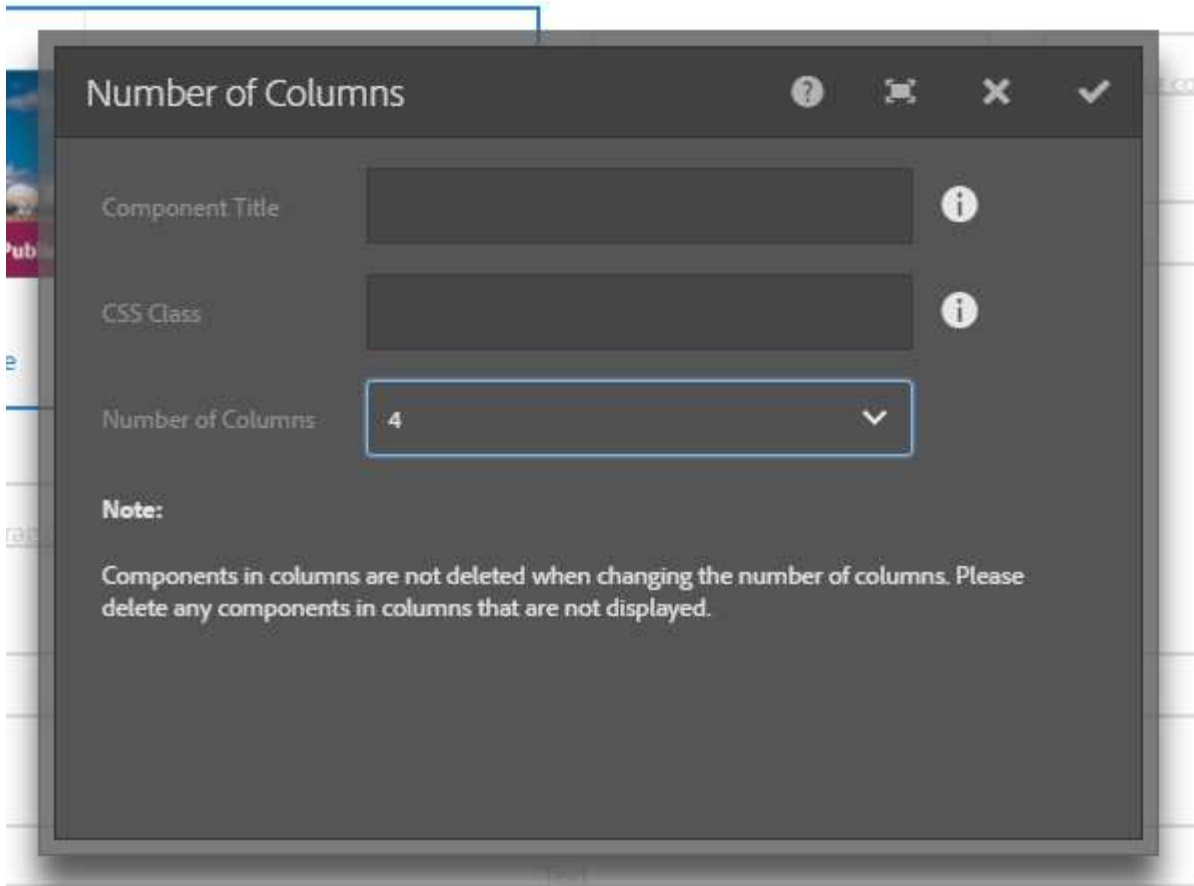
Number of Columns

Component Title

CSS Class

Number of Columns
4

Note:

Components in columns are not deleted when changing the number of columns. Please delete any components in columns that are not displayed.